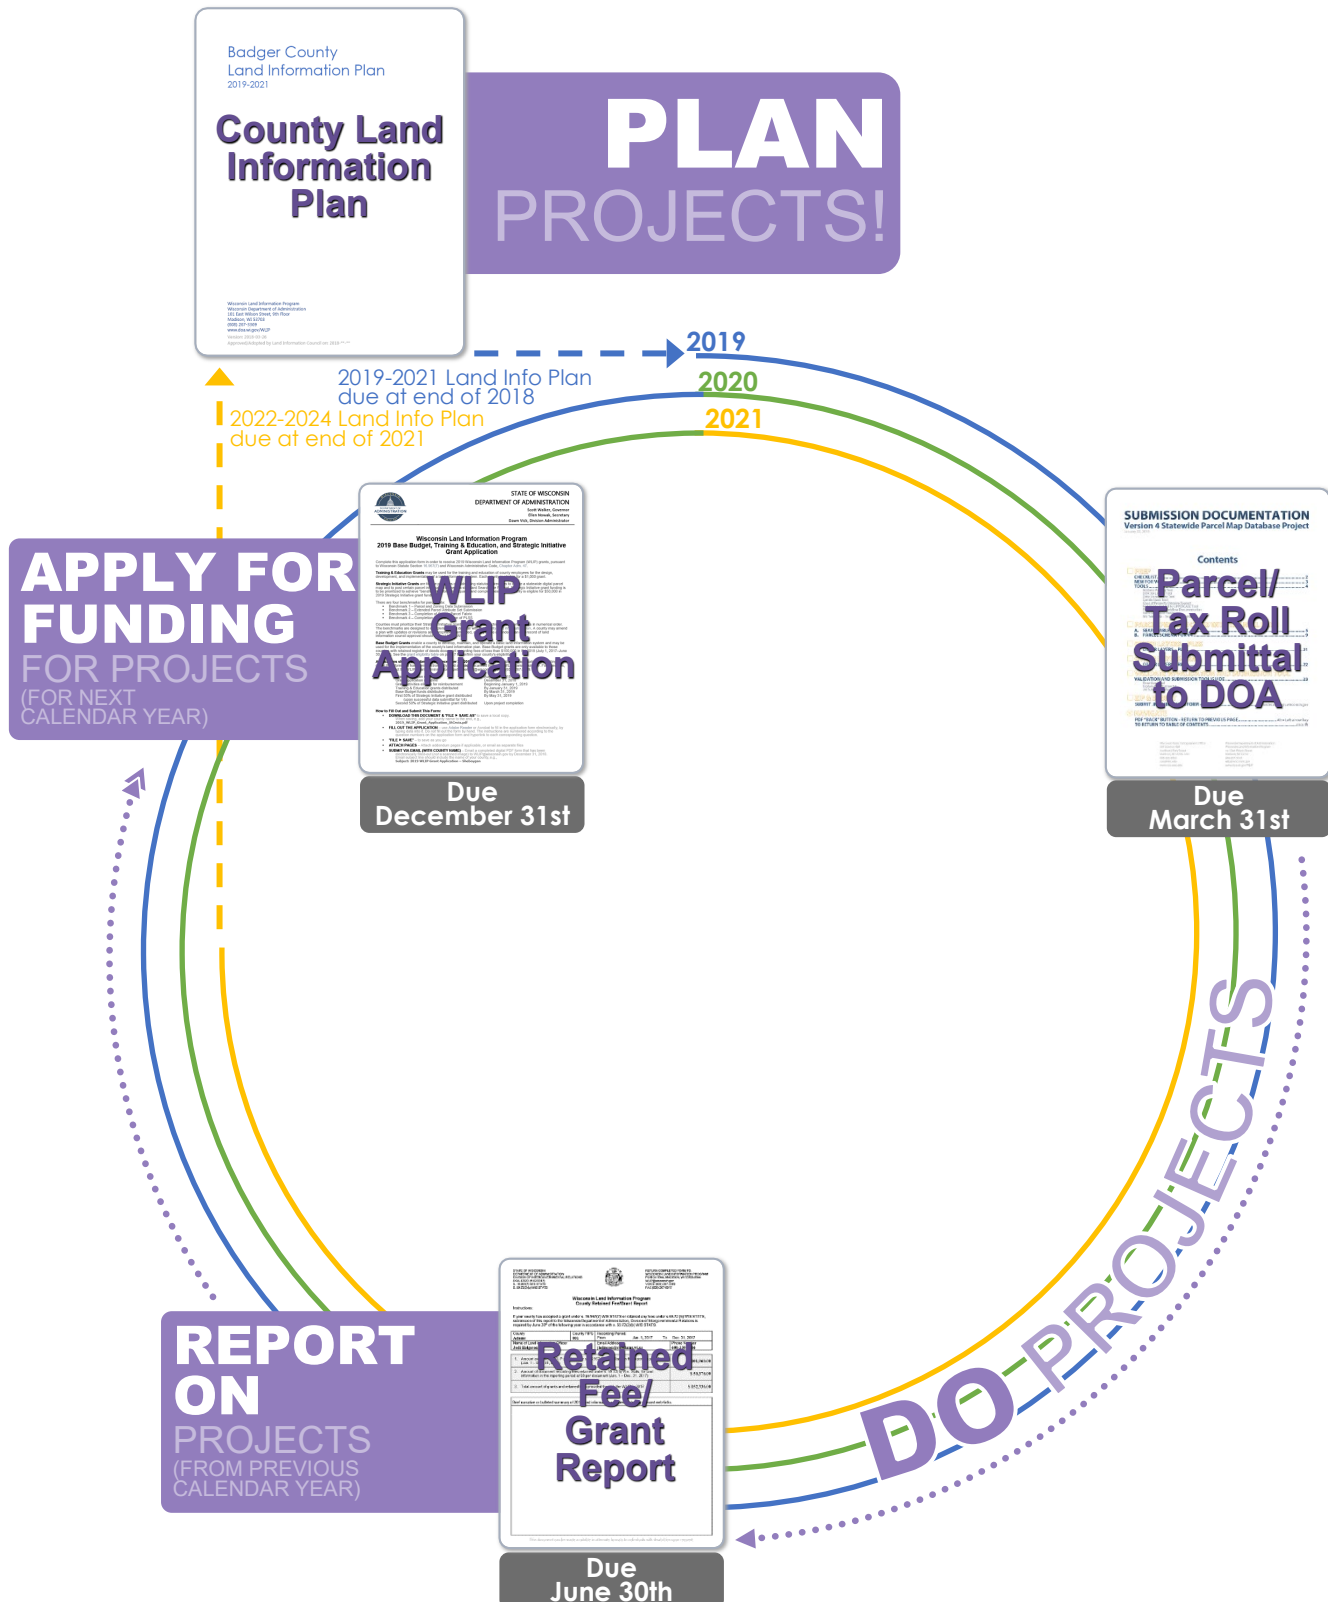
Badger County
Land Information Plan
2019-2021

County Land Information Plan

PLAN
PROJECTS!

2019
2020
2021

2019-2021 Land Info Plan due at end of 2018

2022-2024 Land Info Plan due at end of 2021

APPLY FOR FUNDING
FOR PROJECTS
(FOR NEXT CALENDAR YEAR)

STATE OF WISCONSIN
DEPARTMENT OF ADMINISTRATION

Wisconsin Land Information Program
2019 Base Budget, Training & Education, and Strategic Initiative Grant Application

WLIP Grant Application

Due
December 31st

SUBMISSION DOCUMENTATION
Version 4 Statewide Parcel Map Database Project

Contents

Parcel/ Tax Roll Submittal to DOA

Due
March 31st

DO PROJECTS

REPORT ON
PROJECTS
(FROM PREVIOUS CALENDAR YEAR)

Wisconsin Land Information Program
County Retained Fee/Grant Report

Retained Fee/ Grant Report

Due
June 30th